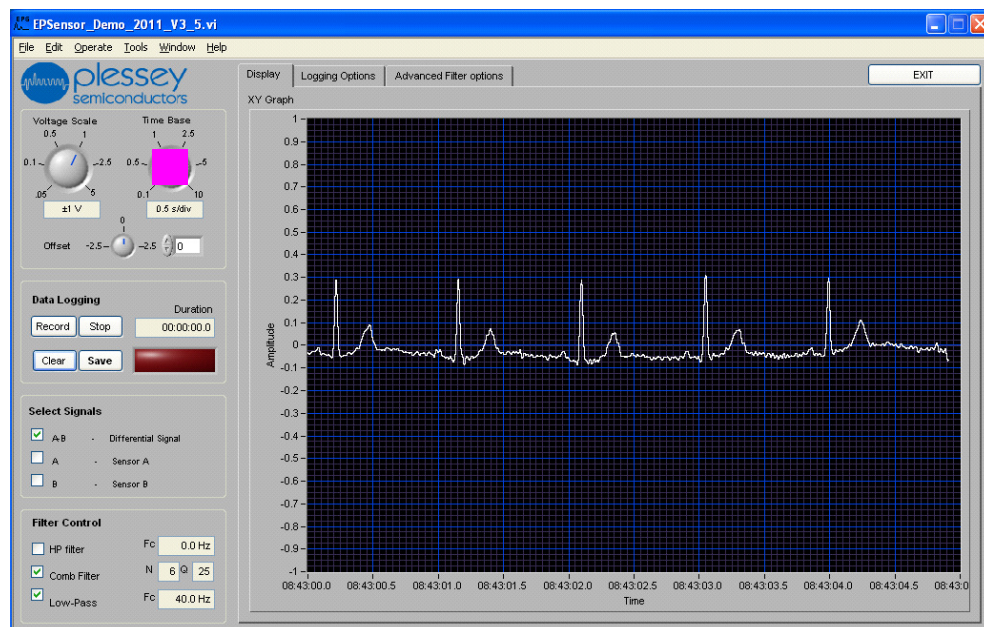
EPSensor_Demo_2011_V3_5.vi

File Edit Operate Tools Window Help

plessey semiconductors

Display | Logging Options | Advanced Filter options

EXIT

XY Graph

Voltage Scale
0.5 1
0.1 2.5
.05 5
±1 V

Time Base
1 2.5
0.5 5
0.1 10
0.5 s/div

Offset 0
-2.5 2.5
0

Data Logging
Duration
Record Stop
00:00:00.0
Clear Save

Select Signals
A-B - Differential Signal
A - Sensor A
B - Sensor B

Filter Control
HP filter Fc 0.0 Hz
Comb Filter N 6 Q 25
Low-Pass Fc 40.0 Hz

Amplitude
1
0.9
0.8
0.7
0.6
0.5
0.4
0.3
0.2
0.1
0
-0.1
-0.2
-0.3
-0.4
-0.5
-0.6
-0.7
-0.8
-0.9
-1

08:43:00.0 08:43:00.5 08:43:01.0 08:43:01.5 08:43:02.0 08:43:02.5 08:43:03.0 08:43:03.5 08:43:04.0 08:43:04.5 08:43:0
Time